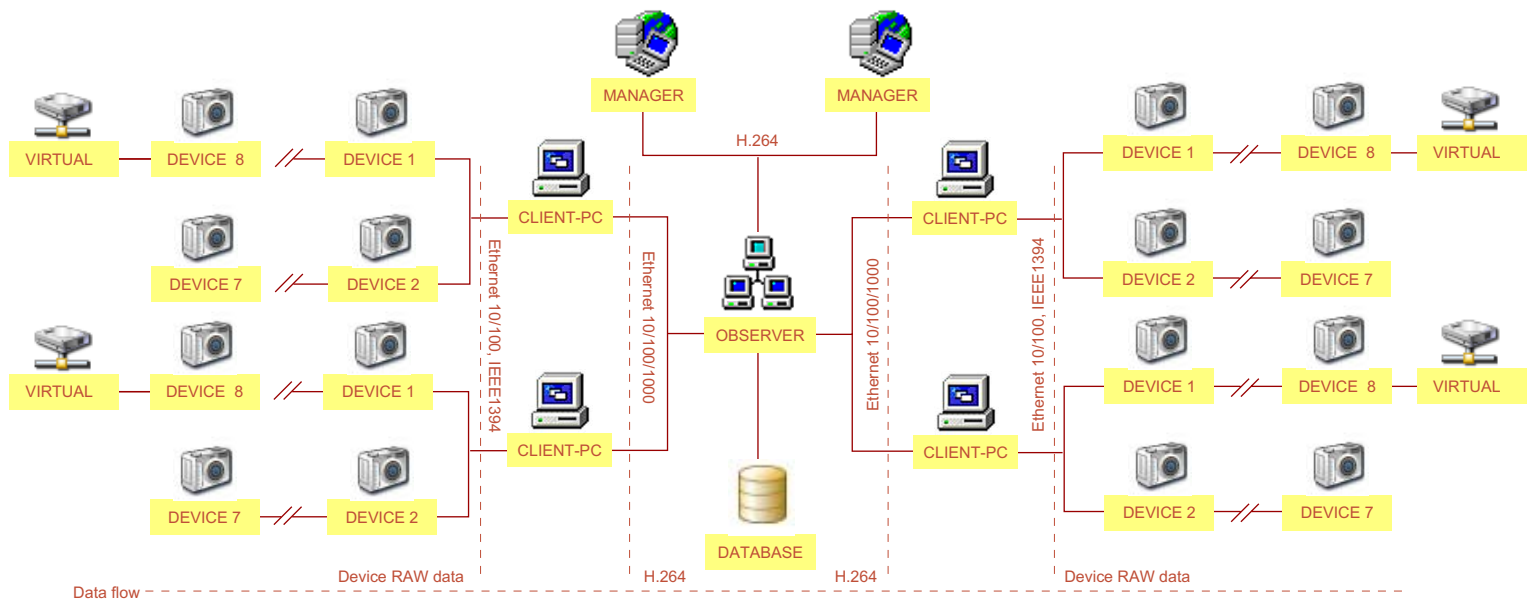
MANAGER

MANAGER

H.264

VIRTUAL

DEVICE 8

DEVICE 1

DEVICE 7

DEVICE 2

VIRTUAL

DEVICE 8

DEVICE 1

DEVICE 7

DEVICE 2

Ethernet 10/100, IEEE1394

CLIENT-PC

CLIENT-PC

Ethernet 10/100/1000

OBSERVER

DATABASE

Ethernet 10/100/1000

CLIENT-PC

CLIENT-PC

Ethernet 10/100, IEEE1394

DEVICE 1

DEVICE 8

VIRTUAL

DEVICE 2

DEVICE 7

DEVICE 1

DEVICE 8

VIRTUAL

DEVICE 2

DEVICE 7

Device RAW data

H.264

H.264

Device RAW data

Data flow